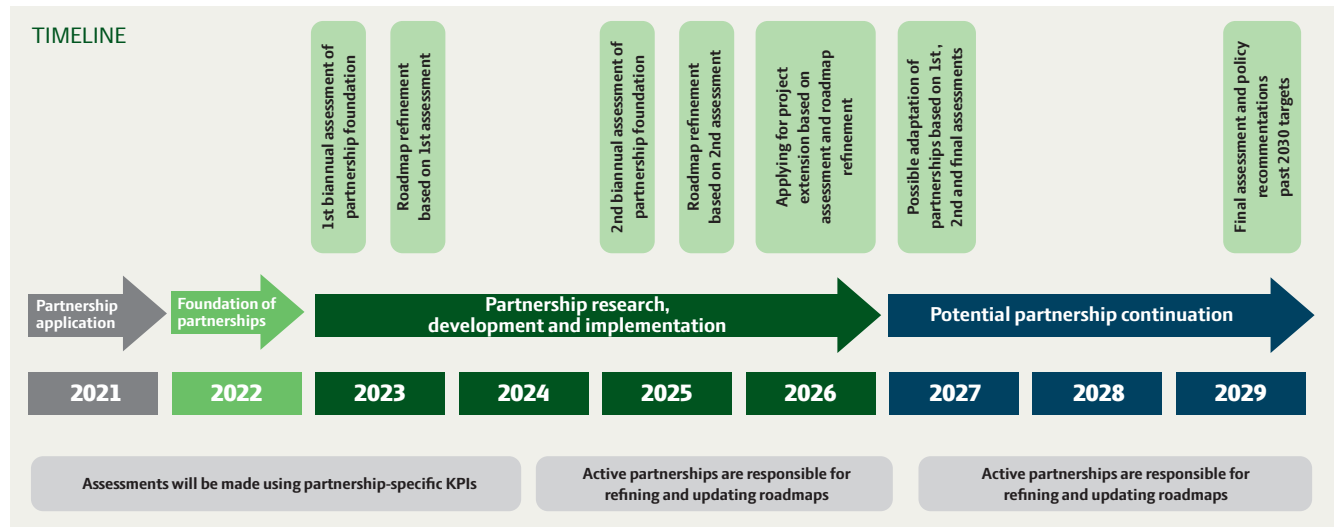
TIMELINE

1st biannual assessment of partnership foundation

Roadmap refinement based on 1st assessment

2nd biannual assessment of partnership foundation

Roadmap refinement based on 2nd assessment

Applying for project extension based on assessment and roadmap refinement

Possible adaptation of partnerships based on 1st, 2nd and final assessments

Final assessment and policy recommentations past 2030 targets

Partnership application

Foundation of partnerships

Partnership research, development and implementation

Potential partnership continuation

| 2021 | 2022 | 2023 | 2024 | 2025 | 2026 | 2027 | 2028 | 2029 |
|---|---|---|---|---|---|---|---|---|

Assessments will be made using partnership-specific KPIs

Active partnerships are responsible for refining and updating roadmaps

Active partnerships are responsible for refining and updating roadmaps